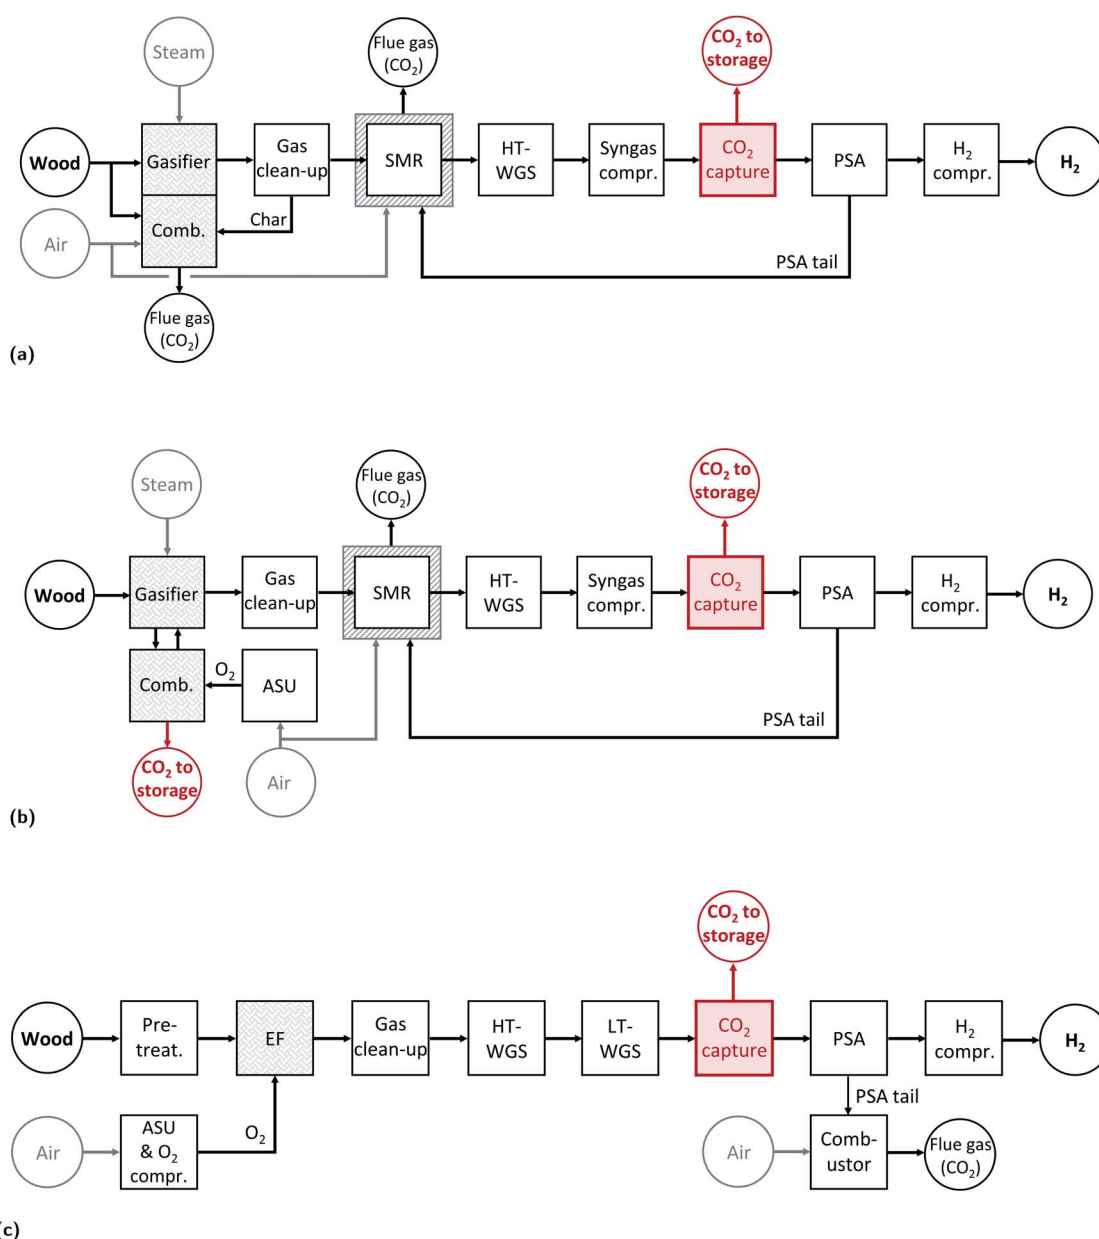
Steam

Flue gas ($CO_2$)

$CO_2$ to storage

Wood

Gasifier

Gas clean-up

SMR

HT-WGS

Syngas compr.

$CO_2$ capture

PSA

$H_2$ compr.

$H_2$

Air

Comb.

Char

PSA tail

Flue gas ($CO_2$)

(a)

Steam

Flue gas ($CO_2$)

$CO_2$ to storage

Wood

Gasifier

Gas clean-up

SMR

HT-WGS

Syngas compr.

$CO_2$ capture

PSA

$H_2$ compr.

$H_2$

Comb.

$O_2$

ASU

PSA tail

$CO_2$ to storage

Air

(b)

$CO_2$ to storage

Wood

Pre-treat.

EF

Gas clean-up

HT-WGS

LT-WGS

$CO_2$ capture

PSA

$H_2$ compr.

$H_2$

PSA tail

Air

ASU & $O_2$ compr.

$O_2$

Air

Comb-ustor

Flue gas ($CO_2$)

(c)